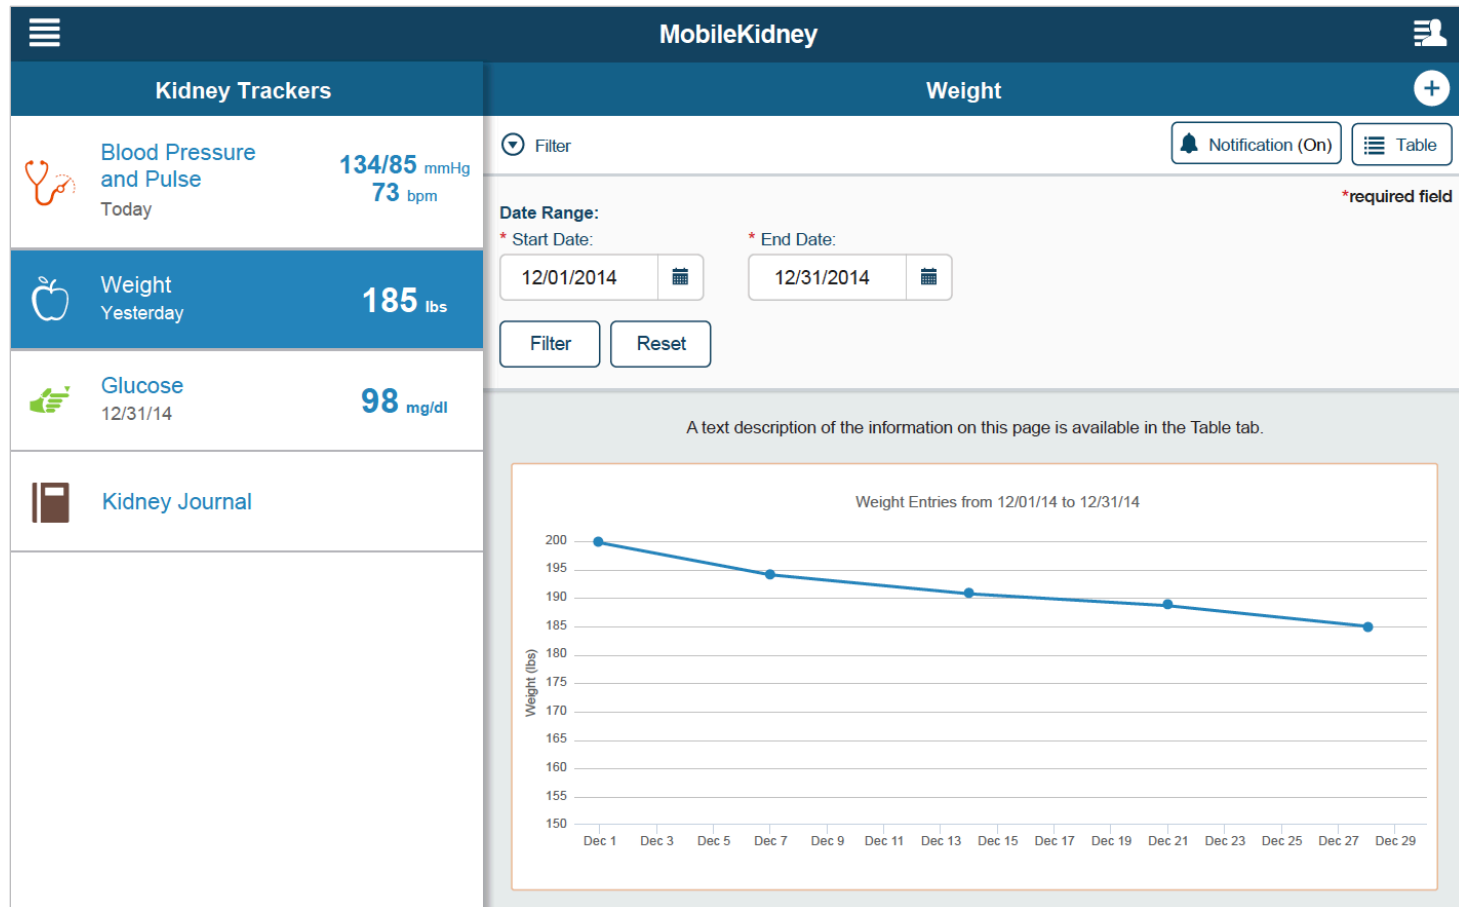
MobileKidney

Kidney Trackers

Blood Pressure and Pulse
Today
134/85 mmHg
73 bpm

Weight
Yesterday
185 lbs

Glucose
12/31/14
98 mg/dl

Kidney Journal

Weight

Filter

Notification (On)

Table

*required field

Date Range:
* Start Date:
12/01/2014
* End Date:
12/31/2014

Filter
Reset

A text description of the information on this page is available in the Table tab.

Weight Entries from 12/01/14 to 12/31/14

Weight (lbs)

200
195
190
185
180
175
170
165
160
155
150

Dec 1 Dec 3 Dec 5 Dec 7 Dec 9 Dec 11 Dec 13 Dec 15 Dec 17 Dec 19 Dec 21 Dec 23 Dec 25 Dec 27 Dec 29